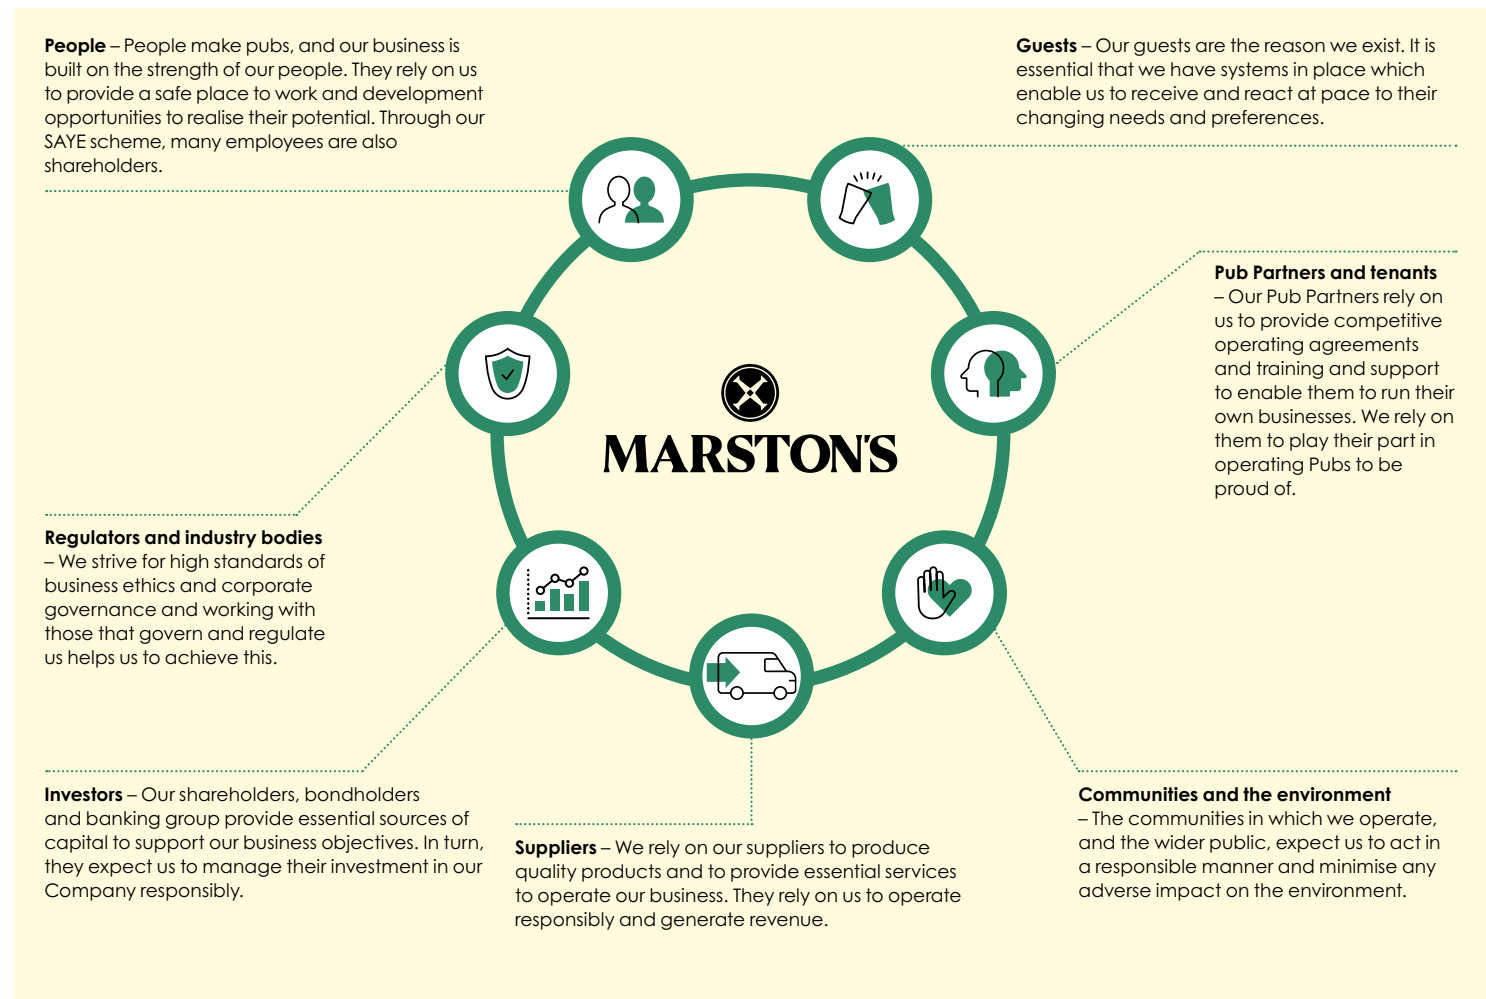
**People** – People make pubs, and our business is built on the strength of our people. They rely on us to provide a safe place to work and development opportunities to realise their potential. Through our SAYE scheme, many employees are also shareholders.

**Guests** – Our guests are the reason we exist. It is essential that we have systems in place which enable us to receive and react at pace to their changing needs and preferences.

**Pub Partners and tenants** – Our Pub Partners rely on us to provide competitive operating agreements and training and support to enable them to run their own businesses. We rely on them to play their part in operating Pubs to be proud of.

MARSTON'S

**Regulators and industry bodies** – We strive for high standards of business ethics and corporate governance and working with those that govern and regulate us helps us to achieve this.

**Investors** – Our shareholders, bondholders and banking group provide essential sources of capital to support our business objectives. In turn, they expect us to manage their investment in our Company responsibly.

**Suppliers** – We rely on our suppliers to produce quality products and to provide essential services to operate our business. They rely on us to operate responsibly and generate revenue.

**Communities and the environment** – The communities in which we operate, and the wider public, expect us to act in a responsible manner and minimise any adverse impact on the environment.